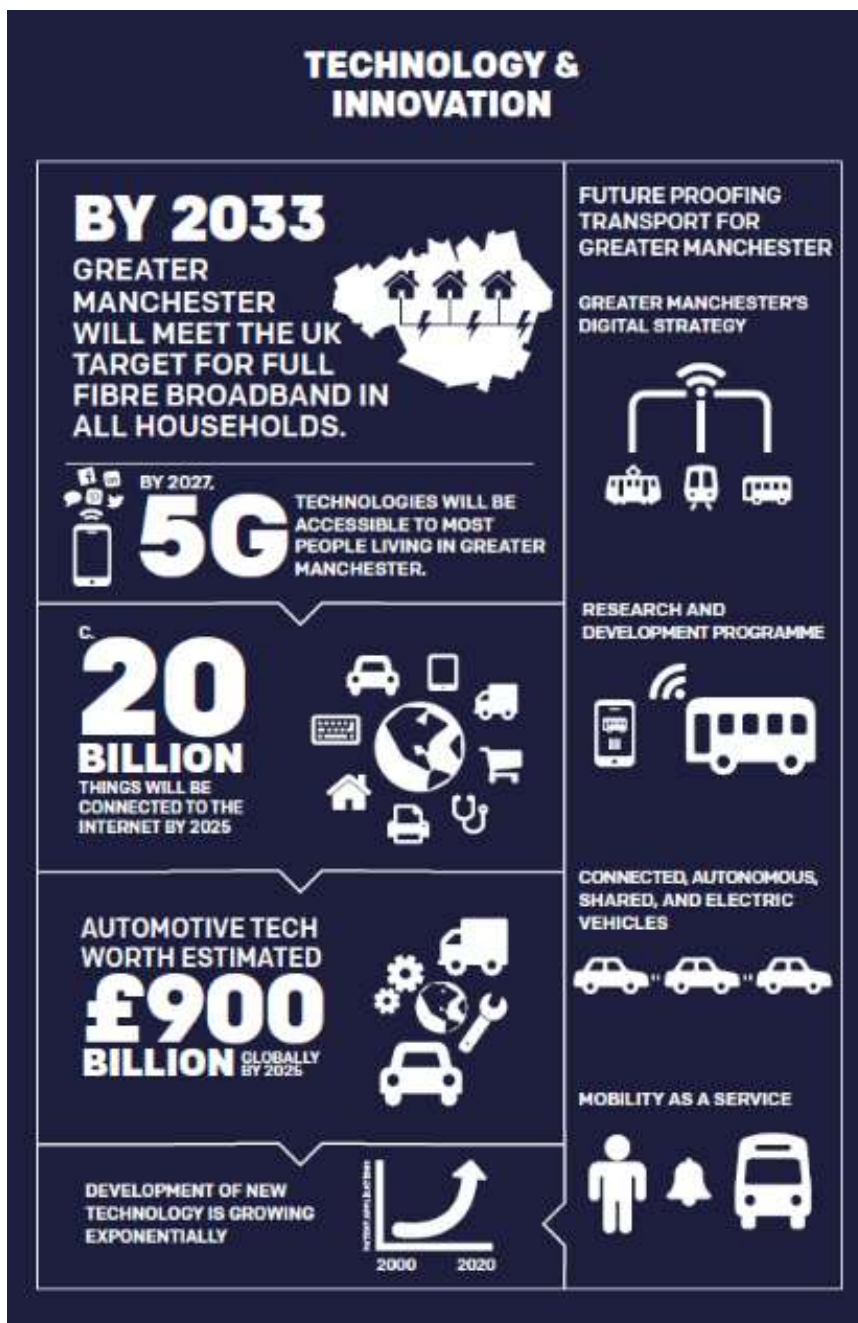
TECHNOLOGY & INNOVATION

BY 2033

GREATER MANCHESTER WILL MEET THE UK TARGET FOR FULL FIBRE BROADBAND IN ALL HOUSEHOLDS.

BY 2027,

5G

TECHNOLOGIES WILL BE ACCESSIBLE TO MOST PEOPLE LIVING IN GREATER MANCHESTER.

C.

20

BILLION

THINGS WILL BE CONNECTED TO THE INTERNET BY 2025

AUTOMOTIVE TECH WORTH ESTIMATED

£900

BILLION GLOBALLY BY 2025

DEVELOPMENT OF NEW TECHNOLOGY IS GROWING EXPONENTIALLY

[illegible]

2000 2020

FUTURE PROOFING TRANSPORT FOR GREATER MANCHESTER

GREATER MANCHESTER'S DIGITAL STRATEGY

RESEARCH AND DEVELOPMENT PROGRAMME

CONNECTED, AUTONOMOUS, SHARED, AND ELECTRIC VEHICLES

MOBILITY AS A SERVICE